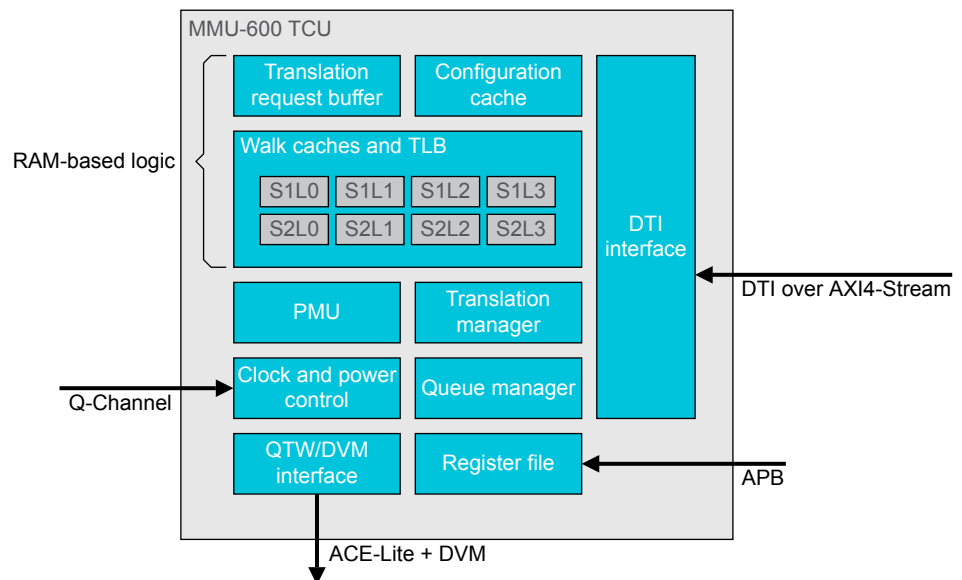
MMU-600 TCU

RAM-based logic

Translation request buffer

Configuration cache

Walk caches and TLB

S1L0 S1L1 S1L2 S1L3

S2L0 S2L1 S2L2 S2L3

DTI interface

DTI over AXI4-Stream

PMU

Translation manager

Clock and power control

Queue manager

Q-Channel

QTW/DVM interface

Register file

APB

ACE-Lite + DVM